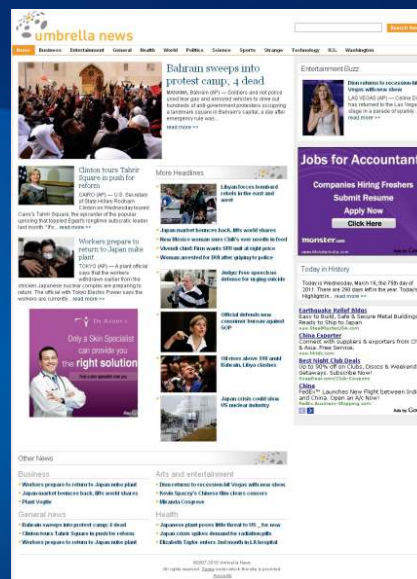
umbrella news

Search

Home Business Entertainment General Health World Politics Science Sports Strange Technology U.S. Washington

Bahrain sweeps into protest camp, 4 dead

MANAMA, Bahrain (AP) — Soldiers and riot police used tear gas and armored vehicles to drive out hundreds of anti-government protesters occupying a landmark square in Bahrain's capital, a day after emergency rule was... read more >>

Clinton tours Tahrir Square in push for reforms

CAIRO (AP) — U.S. Secretary of State Hillary Rodham Clinton on Wednesday toured Cairo's Tahrir Square, the epicenter of the popular uprising that toppled Egypt's longtime autocratic leader last month. "It's... read more >>

Workers prepare to return to Japan nuke plant

TOKYO (AP) — A plant official says that the workers withdrawn earlier from the stricken Japanese nuclear complex are preparing to return. The official with Tokyo Electric Power says the workers are currently... read more >>

Dr. Kinder's
Only a Skin Specialist can provide you the right solution

More Headlines

Libyan forces bombard rebels in the east and west

Japan market bounces back, lifts world shares
New Mexico woman sues Chili's over needle in food
Vivendi chief: Firm wants SFR stake at right price
Woman arrested for DUI after gulping to police

Judge: Free speech no defense for singing outside

Official defends new consumer bureau against GOP

Mirrors above 300 amid Bahrain, Libya clashes

Japan crisis could slow US nuclear industry

Entertainment Buzz

Dion returns to recession-hit Vegas with new show

LAS VEGAS (AP) — Celine Dion has returned to the Las Vegas stage in a parade of sparkly... read more >>

Jobs for Accountants
Companies Hiring Freshers
Submit Resume
Apply Now
Click Here
monster.com

Today in History

Today is Wednesday, March 16, the 75th day of 2011. There are 290 days left in the year. Today's Highlight in... read more >>

Earthquake Relief Bldgs
Easy to Build, Safe & Secure Metal Buildings Ready to Ship to Japan

China Exporter
Connect with suppliers & exporters from China & Asia. Free Service.

Best Night Club Deals
Up to 90% off on Clubs, Discos & Weekend Getaways. Subscribe Now!

China
FedEx® Launches New Flight between the US and China. Open an A/c Now!

Ads by Google

Other News

Business
Workers prepare to return to Japan nuke plant
Japan market bounces back, lifts world shares
Plant Vigilis

General news
Bahrain sweeps into protest camp, 4 dead
Clinton tours Tahrir Square in push for reforms
Workers prepare to return to Japan nuke plant

Arts and entertainment
Dion returns to recession-hit Vegas with new show
Kevin Spacey's Chinese film chain censors
Miranda Cosgrove

Health
Japanese plant poses little threat to US _ for now
Japan crisis spikes demand for radiation pills
Elizabeth Taylor enters 2nd month in LA hospital

©2007-2010 Umbrella News
All rights reserved. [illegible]
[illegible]